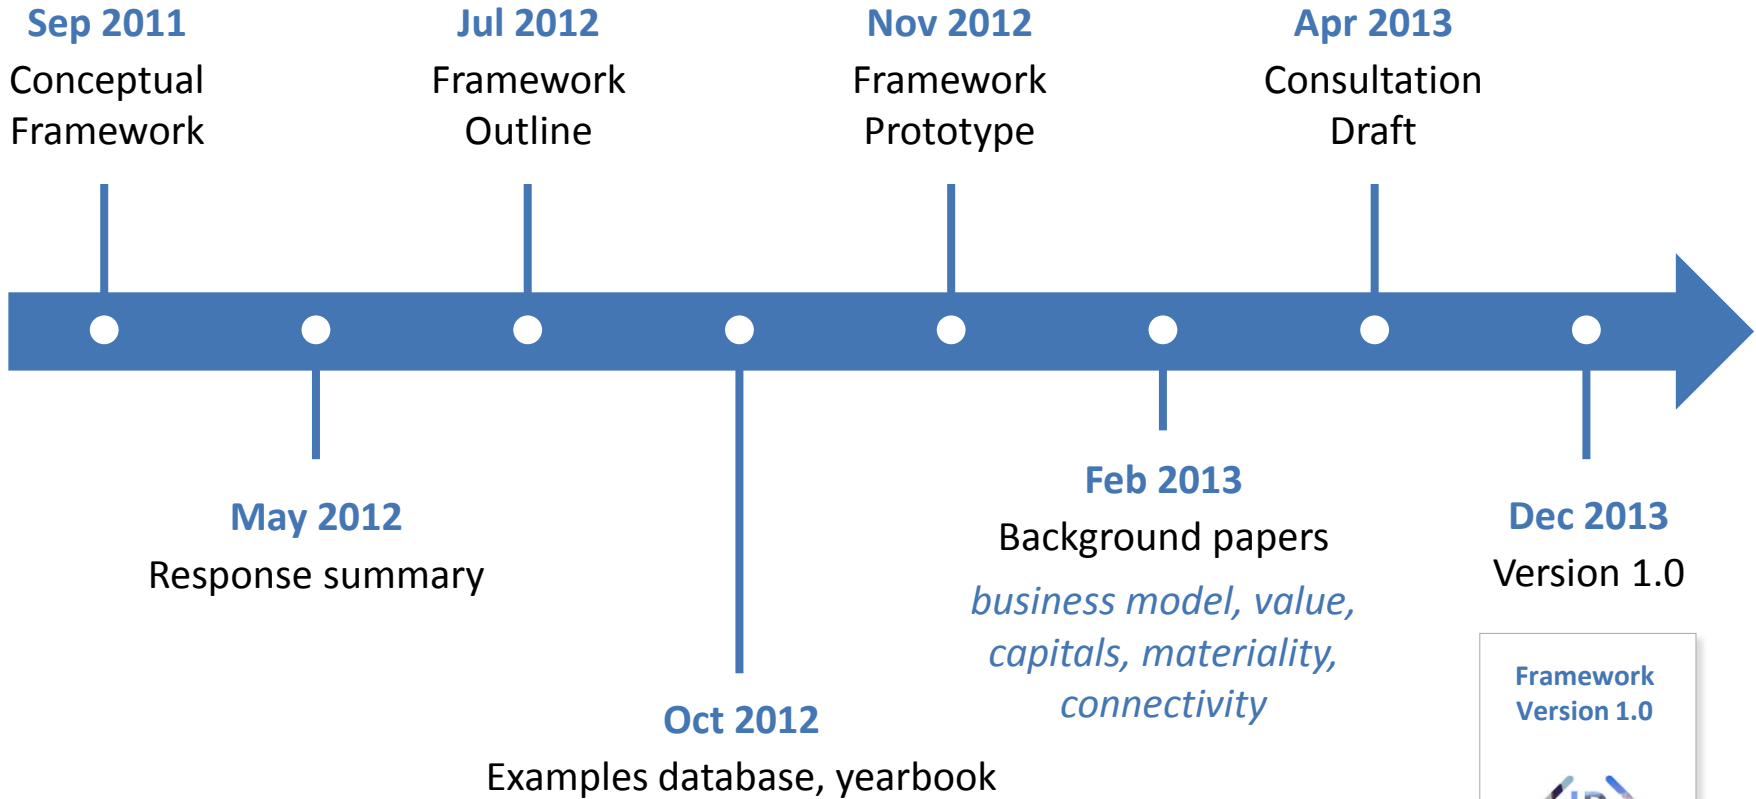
Sep 2011
Conceptual Framework

Jul 2012
Framework Outline

Nov 2012
Framework Prototype

Apr 2013
Consultation Draft

May 2012
Response summary

Oct 2012
Examples database, yearbook

Feb 2013
Background papers
business model, value, capitals, materiality, connectivity

Dec 2013
Version 1.0

Framework Version 1.0

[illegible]